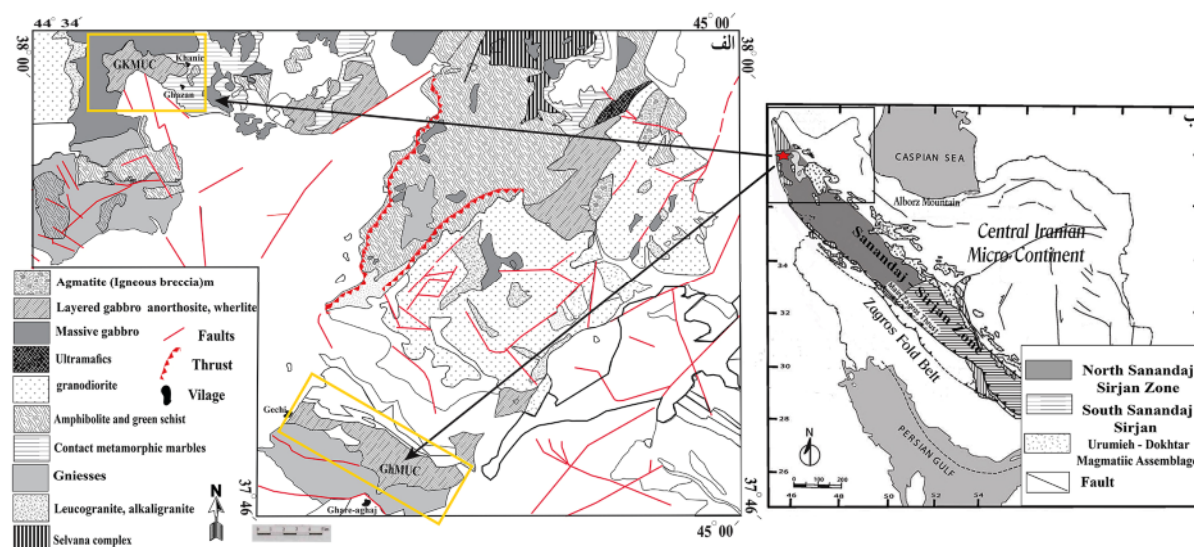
44° 34´
45° 00´
الف
38° 00´
38° 00´
GKMUC
Khanic
Ghazan
Agmatite (Igneous breccia)m
Layered gabbro anorthosite, wherlite
Massive gabbro
Faults
Ultramafics
Thrust
granodiorite
Vilage
Amphibolite and green schist
Contact metamorphic marbles
Gniesses
Leucogranite, alkaligranite
Selvana complex
Gechi
GhMUC
Ghare-aghaj
37° 46´
37° 46´
45° 00´
N
CASPIAN SEA
Alborz Mountain
Central Iranian Micro Continent
Sanandaj Sirjan Zone
Zagros Fold Belt
PERSIAN GULF
North Sanandaj Sirjan Zone
South Sanandaj Sirjan
Urumieh - Dokhtar Magmatiic Assemblage
Fault
34
32
30
28
26
46
48
50
52
54
N